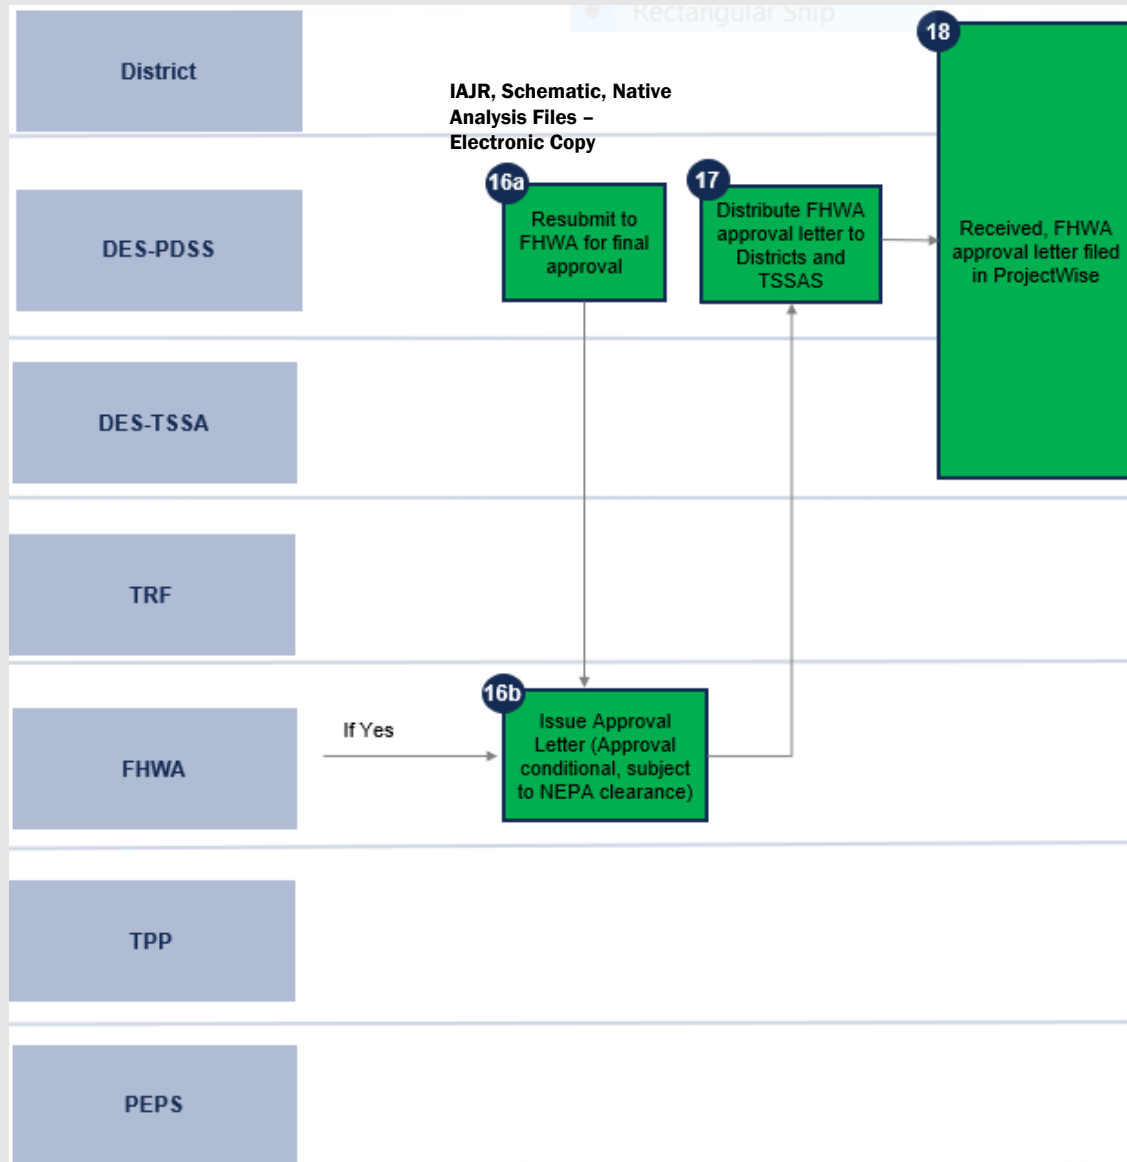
District

Rectangular Snip

18

IAJR, Schematic, Native Analysis Files – Electronic Copy

DES-PDSS

16a
Resubmit to FHWA for final approval

17
Distribute FHWA approval letter to Districts and TSSAS

Received, FHWA approval letter filed in ProjectWise

DES-TSSA

TRF

FHWA

If Yes

16b
Issue Approval Letter (Approval conditional, subject to NEPA clearance)

TPP

PEPS